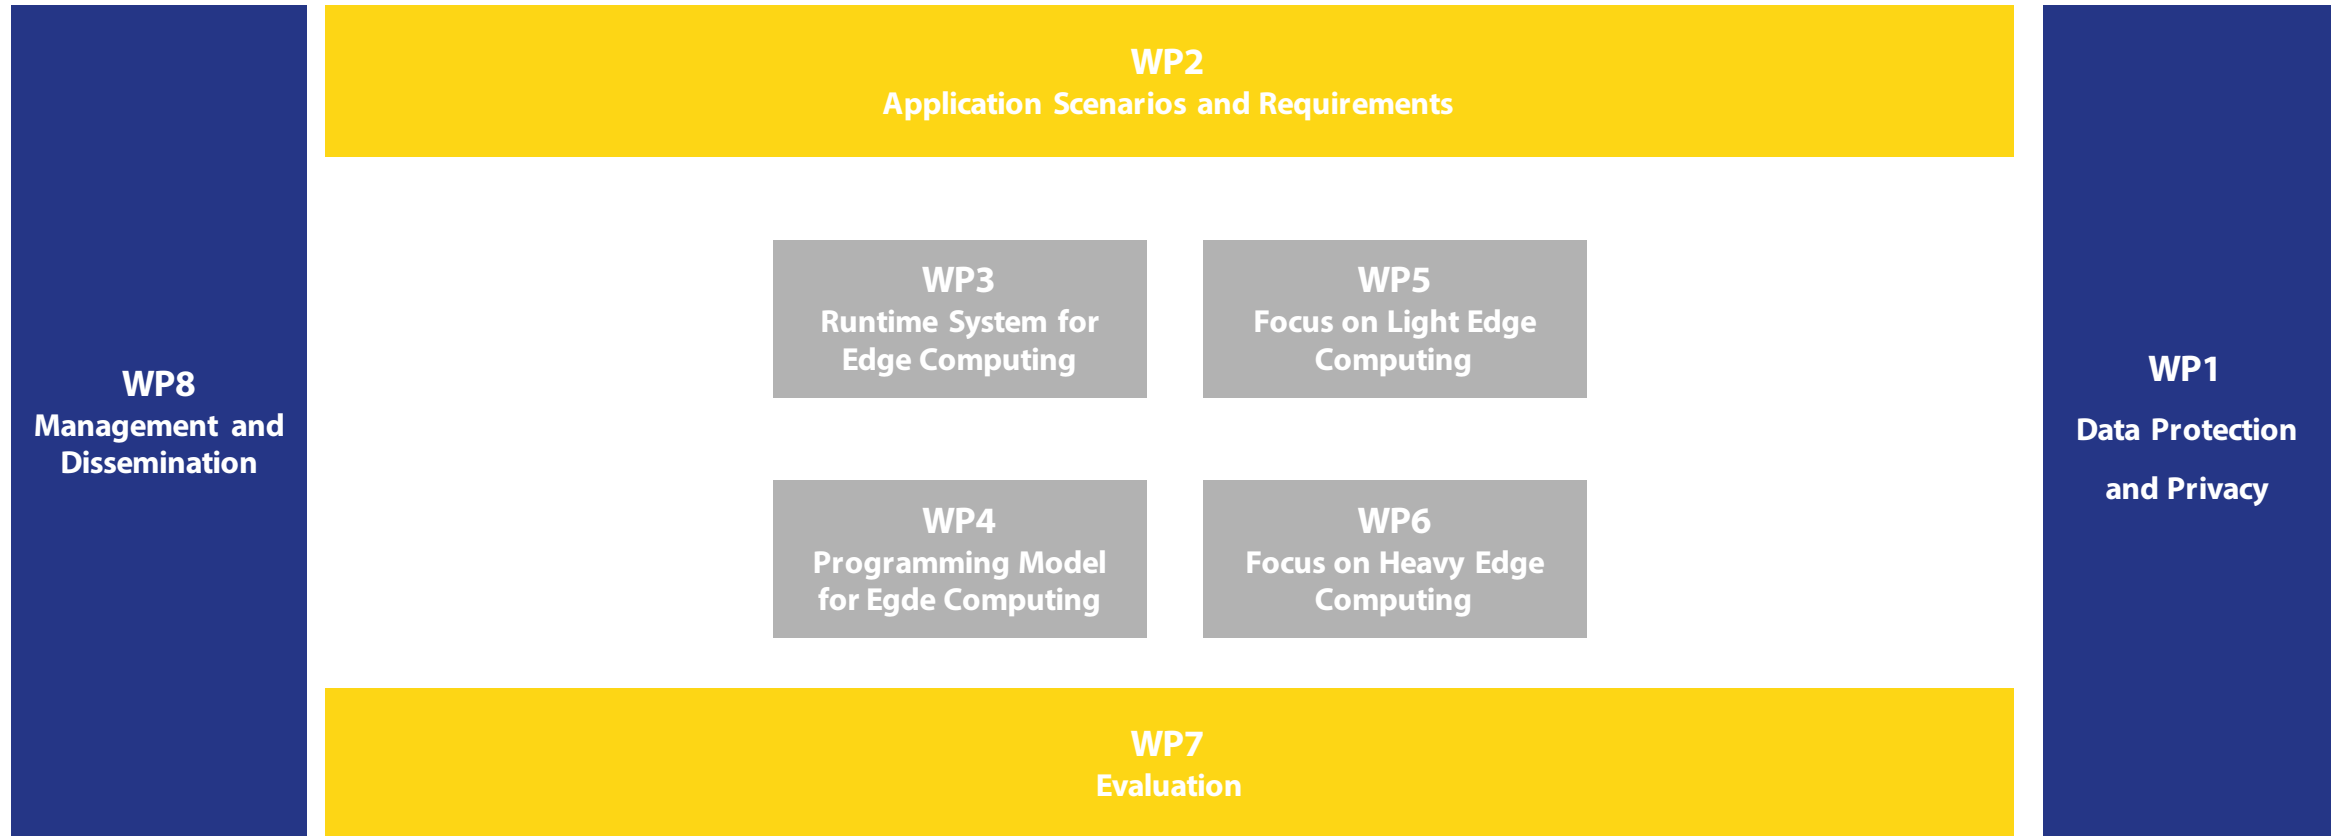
WP8
Management and Dissemination

WP2
Application Scenarios and Requirements

WP3
Runtime System for Edge Computing

WP5
Focus on Light Edge Computing

WP4
Programming Model for Egde Computing

WP6
Focus on Heavy Edge Computing

WP7
Evaluation

WP1
Data Protection

and Privacy